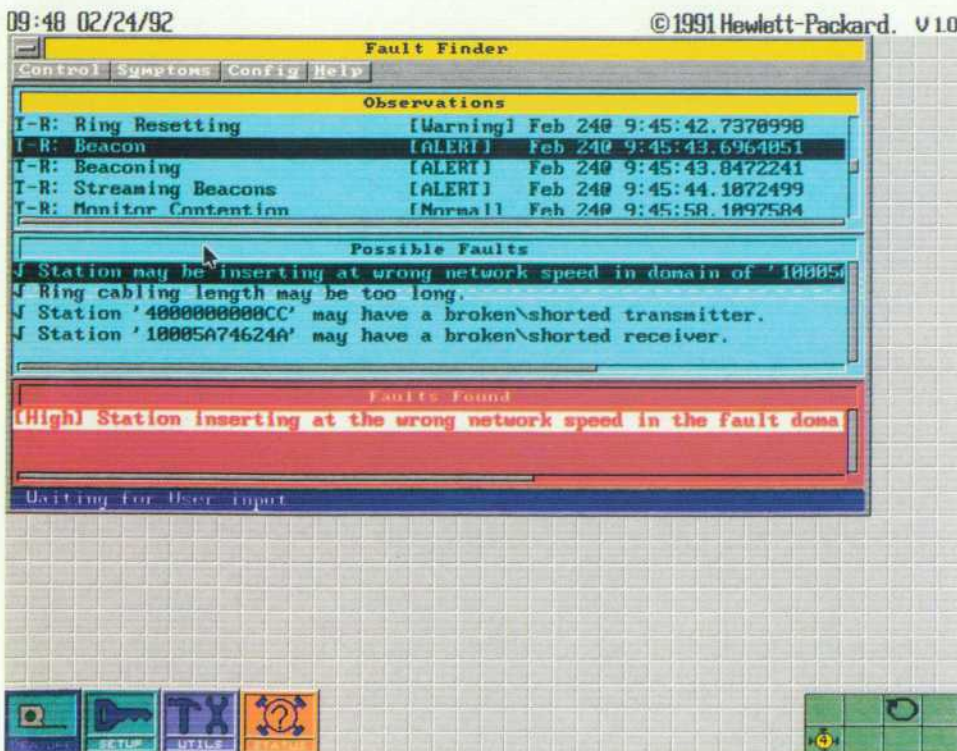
09:48 02/24/92

©1991 Hewlett-Packard. V1.0

Fault Finder

Control Symptoms Config Help

Observations

T-R: Ring Resetting [Warning] Feb 240 9:45:42.7370998
T-R: Beacon [ALERT] Feb 240 9:45:43.6964051
T-R: Beaconing [ALERT] Feb 240 9:45:43.8472241
T-R: Streaming Beacons [ALERT] Feb 240 9:45:44.1072499
T-R: Monitor Contention [Normal] Feb 240 9:45:58.1097584

Possible Faults

√ Station may be inserting at wrong network speed in domain of '10005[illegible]
√ Ring cabling length may be too long.
√ Station '40000000000CC' may have a broken\shorted transmitter.
√ Station '10005A74624A' may have a broken\shorted receiver.

Faults Found

[High] Station inserting at the wrong network speed in the fault doma

Waiting for User input

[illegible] SETUP UTILS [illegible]